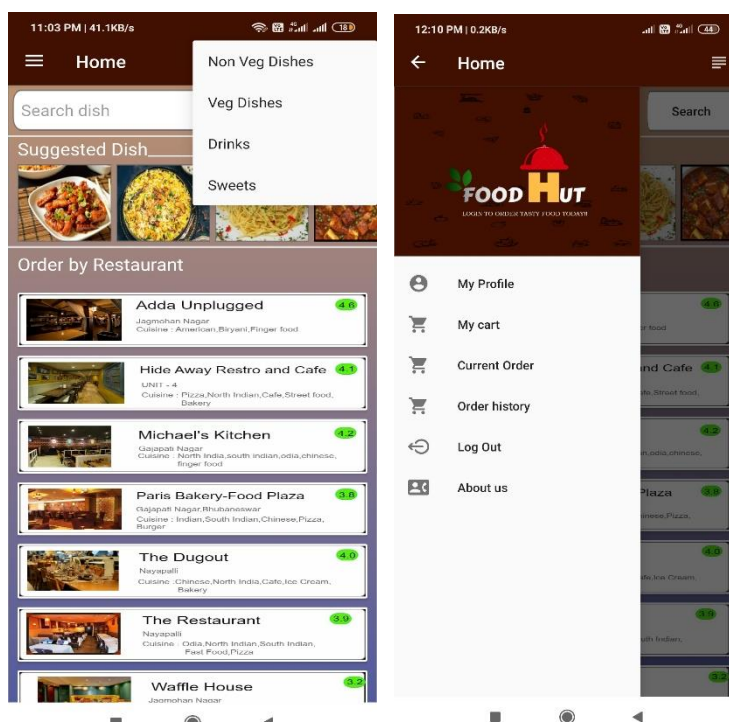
11:03 PM | 41.1KB/s

Home

Non Veg Dishes

Veg Dishes

Drinks

Sweets

Search dish

Suggested Dish

Order by Restaurant

Adda Unplugged 4.6
Jagmohan Nagar
Cuisine : American,Biryani,Finger food

Hide Away Restro and Cafe 4.1
UNIT - 4
Cuisine : Pizza,North Indian,Cafe,Street food, Bakery

Michael's Kitchen 4.2
Gajapati Nagar
Cuisine : North India,south indian,odia,chinese, finger food

Paris Bakery-Food Plaza 3.8
Gajapati Nagar,Bhubaneswar
Cuisine : Indian,South Indian,Chinese,Pizza, Burger

The Dugout 4.0
Nayapalli
Cuisine :Chinese,North India,Cafe,Ice Cream, Bakery

The Restaurant 3.9
Nayapalli
Cuisine : Odia,North Indian,South Indian, Fast Food,Pizza

Waffle House 3.2
Jagmohan Nagar

12:10 PM | 0.2KB/s

Home

Search

FOOD HUT
LOGIN TO ORDER TASTY FOOD TODAY!!

My Profile

My cart

Current Order

Order history

Log Out

About us

4.6
r food
nd Cafe 4.1
afe,Street food,
4.2
n,odia,chinese,
Plaza 3.8
inese,Pizza,
4.0
afe,Ice Cream,
3.9
uth Indian,
3.2